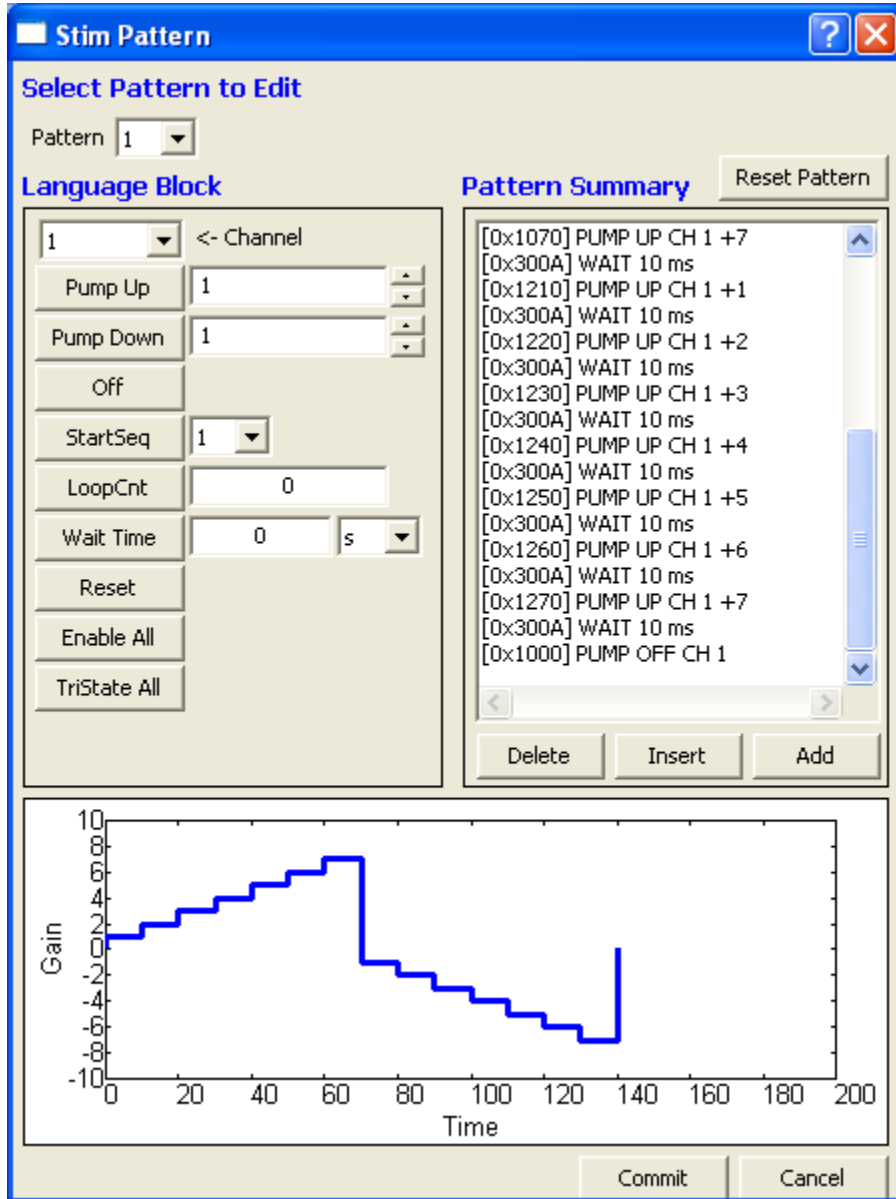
Stim Pattern

Select Pattern to Edit

Pattern 1

Language Block

1 <- Channel

Pump Up 1

Pump Down 1

Off

StartSeq 1

LoopCnt 0

Wait Time 0 s

Reset

Enable All

TriState All

Pattern Summary

Reset Pattern

[0x1070] PUMP UP CH 1 +7
[0x300A] WAIT 10 ms
[0x1210] PUMP UP CH 1 +1
[0x300A] WAIT 10 ms
[0x1220] PUMP UP CH 1 +2
[0x300A] WAIT 10 ms
[0x1230] PUMP UP CH 1 +3
[0x300A] WAIT 10 ms
[0x1240] PUMP UP CH 1 +4
[0x300A] WAIT 10 ms
[0x1250] PUMP UP CH 1 +5
[0x300A] WAIT 10 ms
[0x1260] PUMP UP CH 1 +6
[0x300A] WAIT 10 ms
[0x1270] PUMP UP CH 1 +7
[0x300A] WAIT 10 ms
[0x1000] PUMP OFF CH 1

Delete Insert Add

10
8
6
4
2
0
-2
-4
-6
-8
-10
Gain

0 20 40 60 80 100 120 140 160 180 200
Time

Commit Cancel